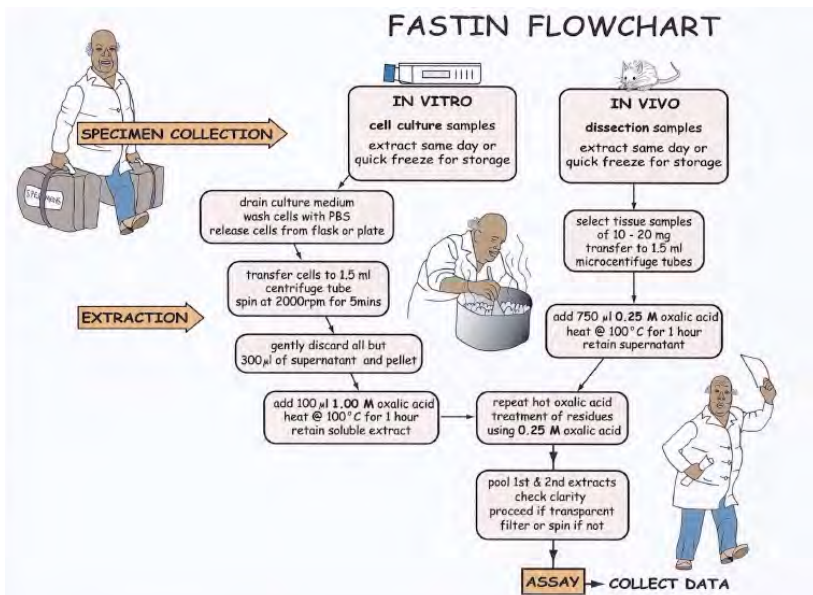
FASTIN FLOWCHART

SPECIMEN COLLECTION

SPECIMENS

IN VITRO
cell culture samples
extract same day or quick freeze for storage

IN VIVO
dissection samples
extract same day or quick freeze for storage

drain culture medium
wash cells with PBS
release cells from flask or plate

select tissue samples of 10 - 20 mg
transfer to 1.5 ml microcentifuge tubes

transfer cells to 1.5 ml centrifuge tube
spin at 2000rpm for 5mins

EXTRACTION

add 750 $\mu$l 0.25 M oxalic acid
heat @ 100°C for 1 hour
retain supernatant

gently discard all but 300$\mu$l of supernatant and pellet

add 100 $\mu$l 1.00 M oxalic acid
heat @ 100°C for 1 hour
retain soluble extract

repeat hot oxalic acid treatment of residues using 0.25 M oxalic acid

pool 1st & 2nd extracts
check clarity
proceed if transparent
filter or spin if not

ASSAY → COLLECT DATA